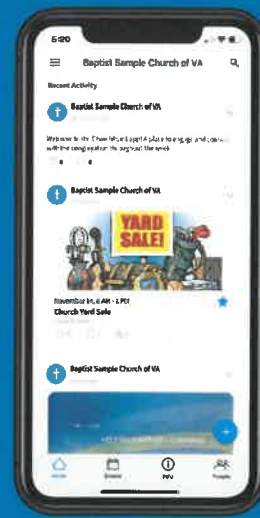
5:20

Baptist Sample Church of VA

Recent Activity

Baptist Sample Church of VA

Welcome to the Church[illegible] app! A place to engage and connect with the congregation throughout the week.

Baptist Sample Church of VA

YARD SALE!

November 14, 8 AM - 1 PM
Church Yard Sale

Baptist Sample Church of VA

Home
Events
Info
People